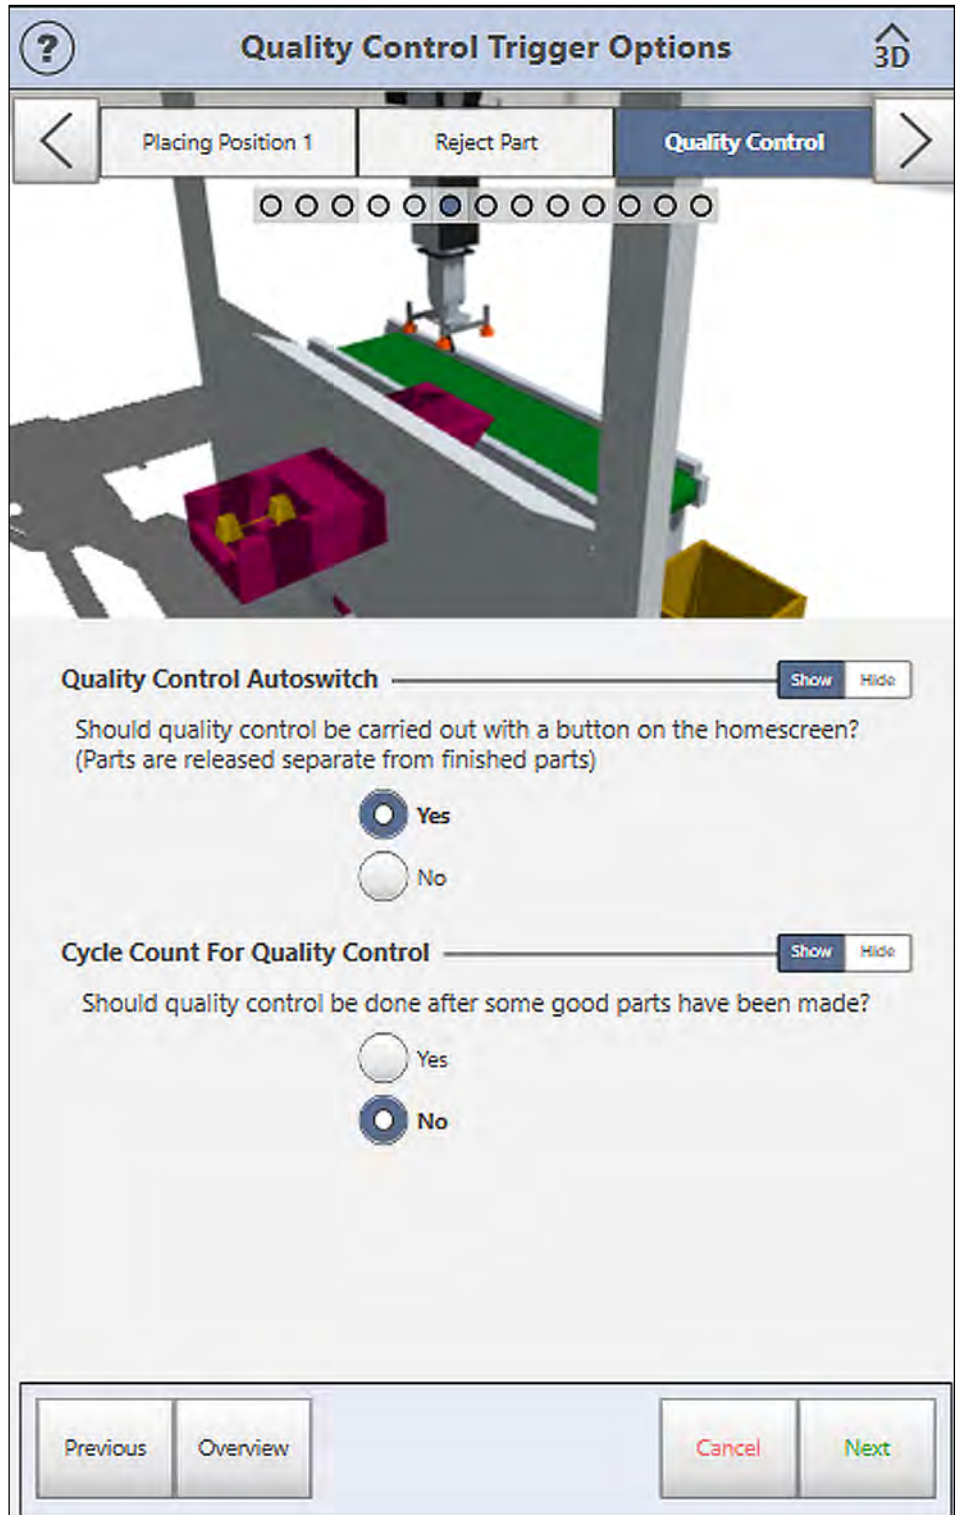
?

Quality Control Trigger Options

3D

Placing Position 1

Reject Part

Quality Control

Quality Control Autoswitch

Show Hide

Should quality control be carried out with a button on the homescreen? (Parts are released separate from finished parts)

Yes

No

Cycle Count For Quality Control

Show Hide

Should quality control be done after some good parts have been made?

Yes

No

Previous

Overview

Cancel

Next